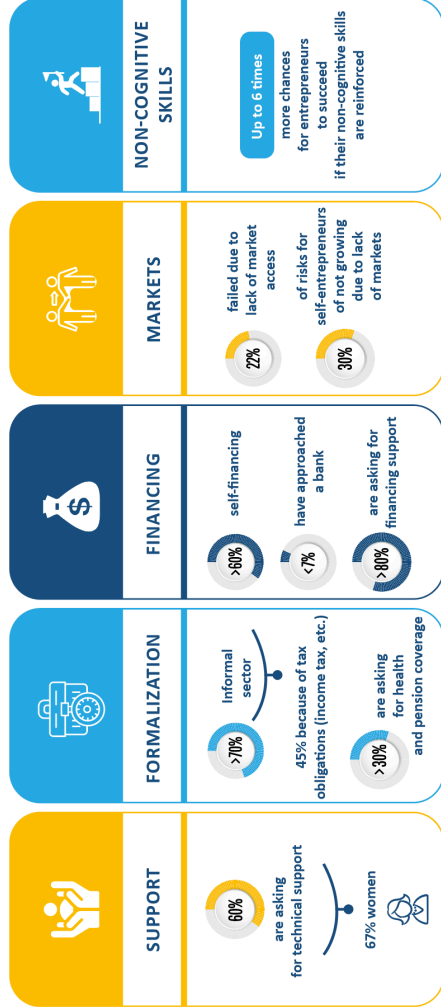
NON-COGNITIVE SKILLS

Up to 6 times
more chances for entrepreneurs to succeed if their non-cognitive skills are reinforced

MARKETS

22%
failed due to lack of market access

30%
of risks for self-entrepreneurs of not growing due to lack of markets

FINANCING

>60%
self-financing

<7%
have approached a bank

>80%
are asking for financing support

FORMALIZATION

>70%
Informal sector

45% because of tax obligations (income tax, etc.)

>30%
are asking for health and pension coverage

SUPPORT

60%
are asking for technical support

67% women